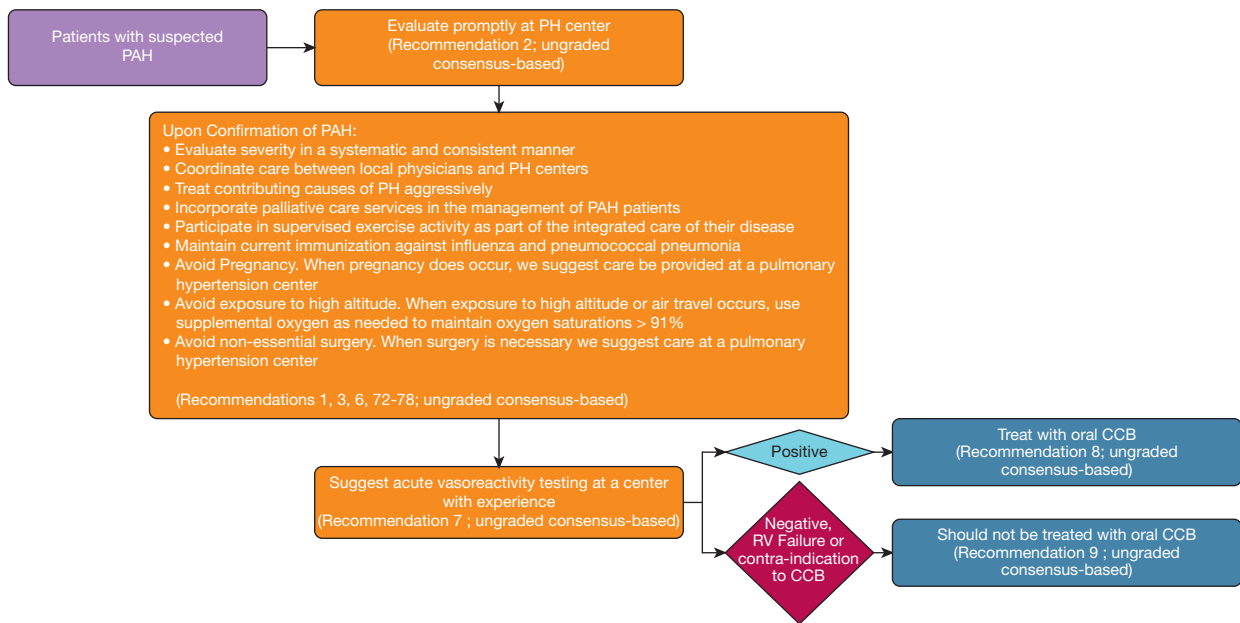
Patients with suspected PAH

Evaluate promptly at PH center (Recommendation 2; ungraded consensus-based)

Upon Confirmation of PAH:
• Evaluate severity in a systematic and consistent manner
• Coordinate care between local physicians and PH centers
• Treat contributing causes of PH aggressively
• Incorporate palliative care services in the management of PAH patients
• Participate in supervised exercise activity as part of the integrated care of their disease
• Maintain current immunization against influenza and pneumococcal pneumonia
• Avoid Pregnancy. When pregnancy does occur, we suggest care be provided at a pulmonary hypertension center
• Avoid exposure to high altitude. When exposure to high altitude or air travel occurs, use supplemental oxygen as needed to maintain oxygen saturations > 91%
• Avoid non-essential surgery. When surgery is necessary we suggest care at a pulmonary hypertension center

(Recommendations 1, 3, 6, 72-78; ungraded consensus-based)

Suggest acute vasoreactivity testing at a center with experience (Recommendation 7 ; ungraded consensus-based)

Positive

Treat with oral CCB (Recommendation 8; ungraded consensus-based)

Negative, RV Failure or contra-indication to CCB

Should not be treated with oral CCB (Recommendation 9 ; ungraded consensus-based)